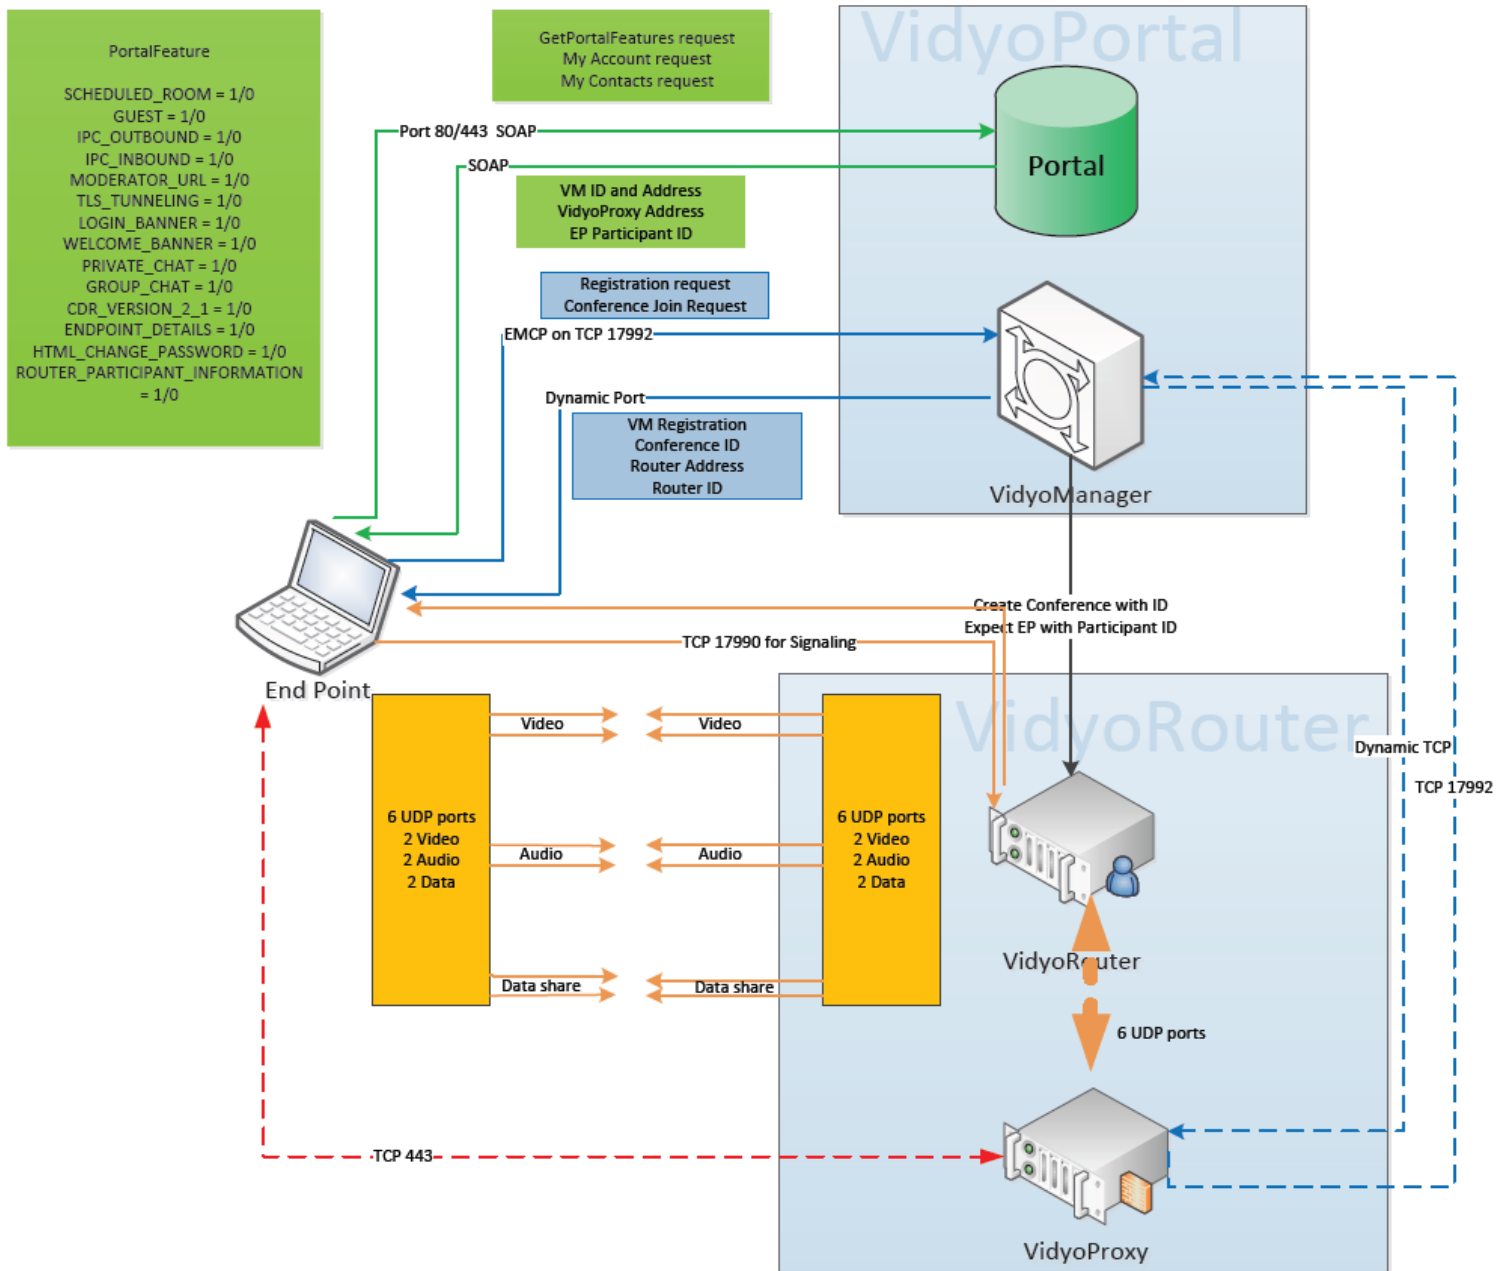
PortalFeature

SCHEDULED_ROOM = 1/0
GUEST = 1/0
IPC_OUTBOUND = 1/0
IPC_INBOUND = 1/0
MODERATOR_URL = 1/0
TLS_TUNNELING = 1/0
LOGIN_BANNER = 1/0
WELCOME_BANNER = 1/0
PRIVATE_CHAT = 1/0
GROUP_CHAT = 1/0
CDR_VERSION_2_1 = 1/0
ENDPOINT_DETAILS = 1/0
HTML_CHANGE_PASSWORD = 1/0
ROUTER_PARTICIPANT_INFORMATION = 1/0

GetPortalFeatures request
My Account request
My Contacts request

VidyoPortal

Port 80/443 SOAP

SOAP

Portal

VM ID and Address
VidyoProxy Address
EP Participant ID

Registration request
Conference Join Request

EMCP on TCP 17992

Dynamic Port

VM Registration
Conference ID
Router Address
Router ID

VidyoManager

End Point

Create Conference with ID
Expect EP with Participant ID

TCP 17990 for Signaling

VidyoRouter

Dynamic TCP

TCP 17992

6 UDP ports
2 Video
2 Audio
2 Data

Video

Video

Audio

Audio

Data share

Data share

6 UDP ports
2 Video
2 Audio
2 Data

VidyoRouter

6 UDP ports

TCP 443

VidyoProxy